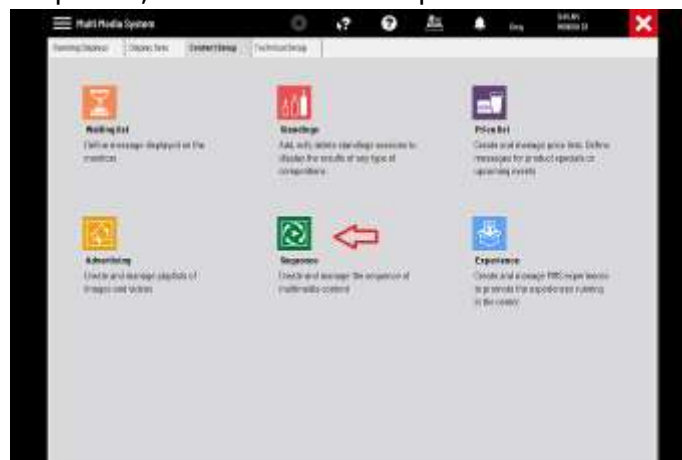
Multi Media System

Eng

Running Displays | Display Setup | Content Setup | Technical Setup

Waiting List
Define message displayed on the monitors

Standings
Add, edit, delete standings sessions to display the results of any type of competitions

Price List
Create and manage price lists. Define messages for product specials or upcoming events

Advertising
Create and manage playlists of images and videos

Sequence
Create and manage the sequence of multimedia content

Experience
Create and manage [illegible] experiences to promote the experience running in the center